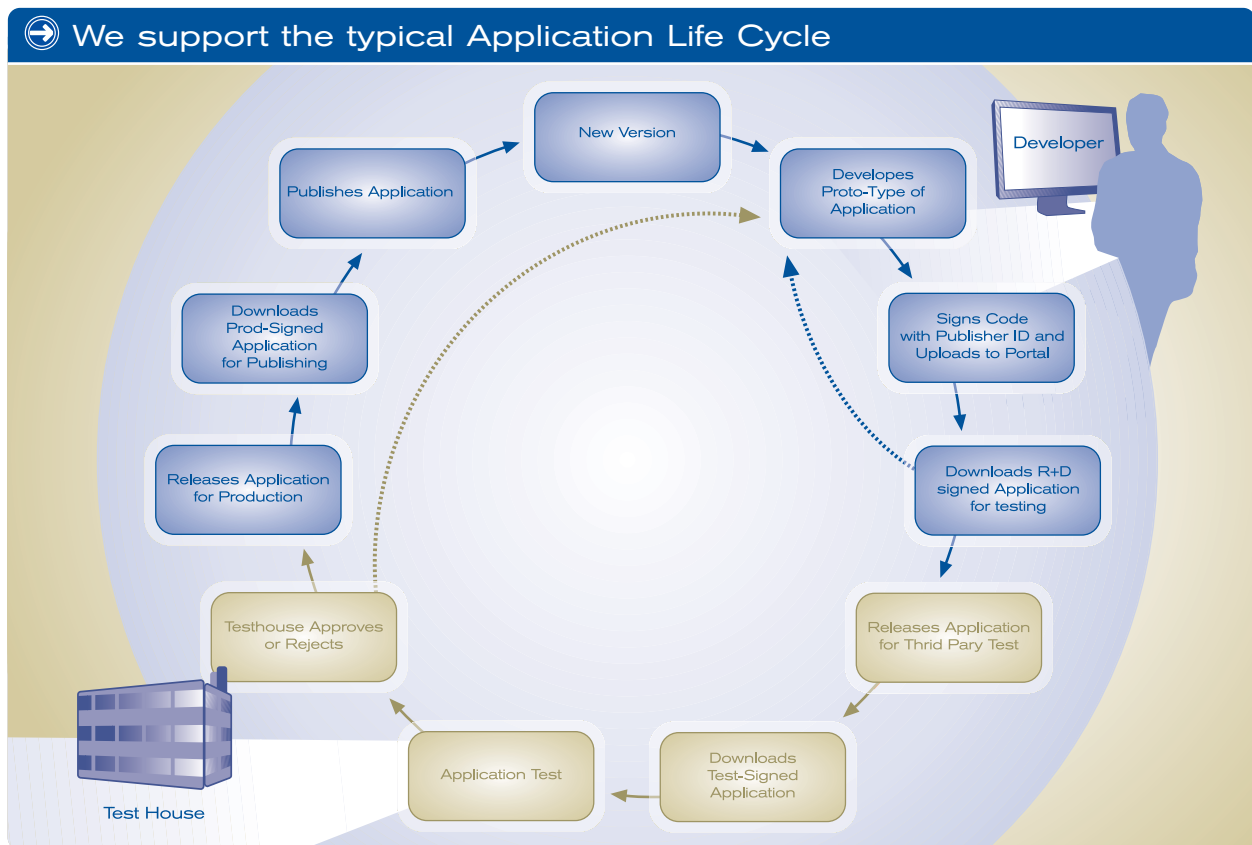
We support the typical Application Life Cycle

Developer

New Version

Developes Proto-Type of Application

Signs Code with Publisher ID and Uploads to Portal

Downloads R+D signed Application for testing

Releases Application for Thrid Pary Test

Downloads Test-Signed Application

Application Test

Testhouse Approves or Rejects

Releases Application for Production

Downloads Prod-Signed Application for Publishing

Publishes Application

Test House